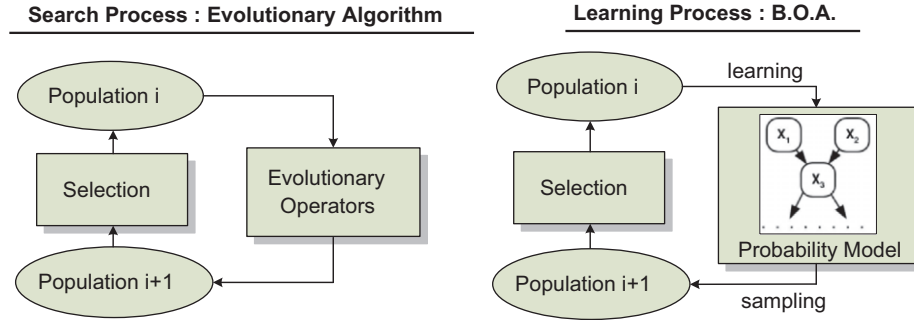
Search Process : Evolutionary Algorithm

Population i

Selection

Evolutionary Operators

Population i+1

Learning Process : B.O.A.

learning

Population i

Selection

$X_1$

$X_2$

$X_3$

Probability Model

Population i+1

sampling